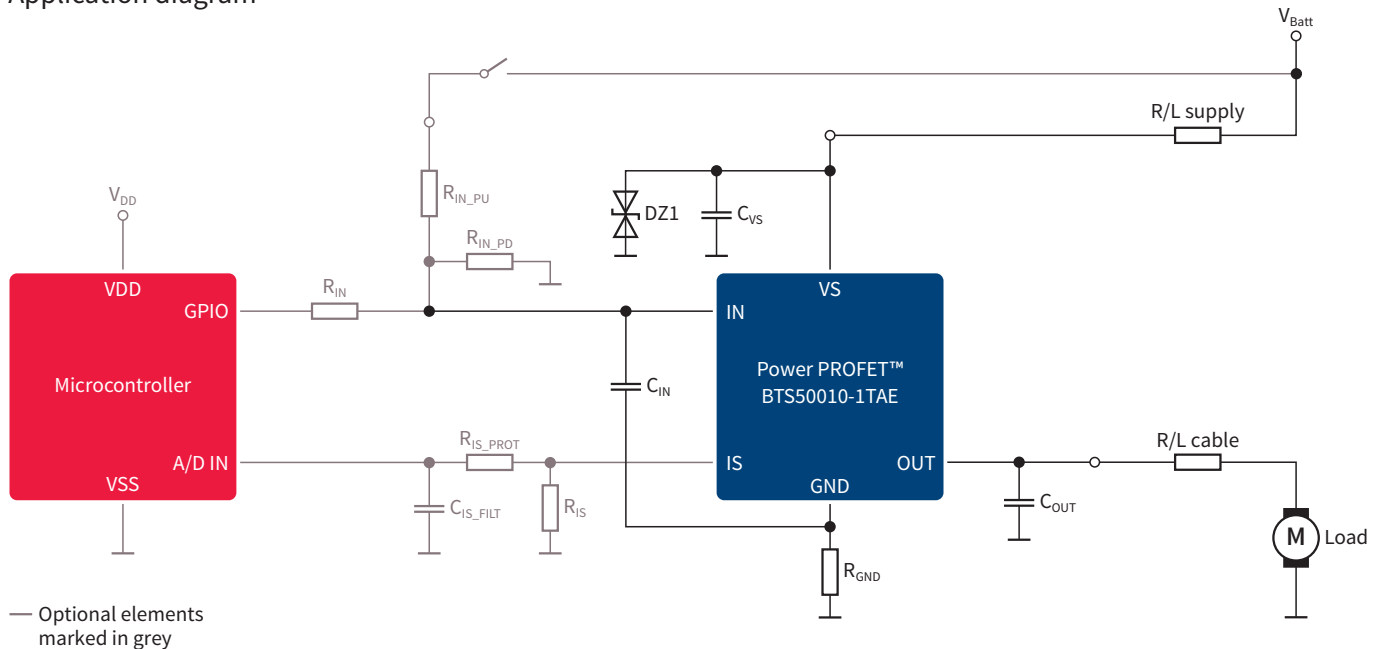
Application diagram

$V_{Batt}$

R/L supply

$V_{DD}$

$R_{IN\_PU}$

DZ1

$C_{VS}$

$R_{IN\_PD}$

VDD

GPIO

$R_{IN}$

VS

IN

Microcontroller

$C_{IN}$

Power PROFET™
BTS50010-1TAE

$R_{IS\_PROT}$

R/L cable

A/D IN

IS

OUT

VSS

GND

$C_{IS\_FILT}$

$R_{IS}$

$C_{OUT}$

M

Load

$R_{GND}$

— Optional elements marked in grey